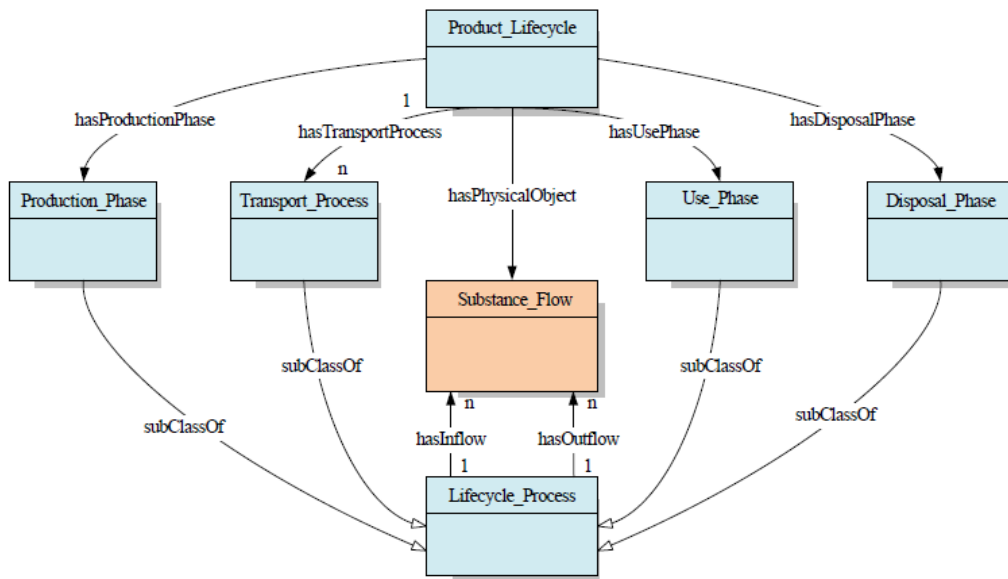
Product_Lifecycle

hasProductionPhase
1
hasTransportProcess
n
hasUsePhase
hasDisposalPhase

Production_Phase

Transport_Process

hasPhysicalObject

Use_Phase

Disposal_Phase

Substance_Flow

subClassOf

subClassOf

subClassOf

subClassOf

n
n
hasInflow
hasOutflow
1
1

Lifecycle_Process